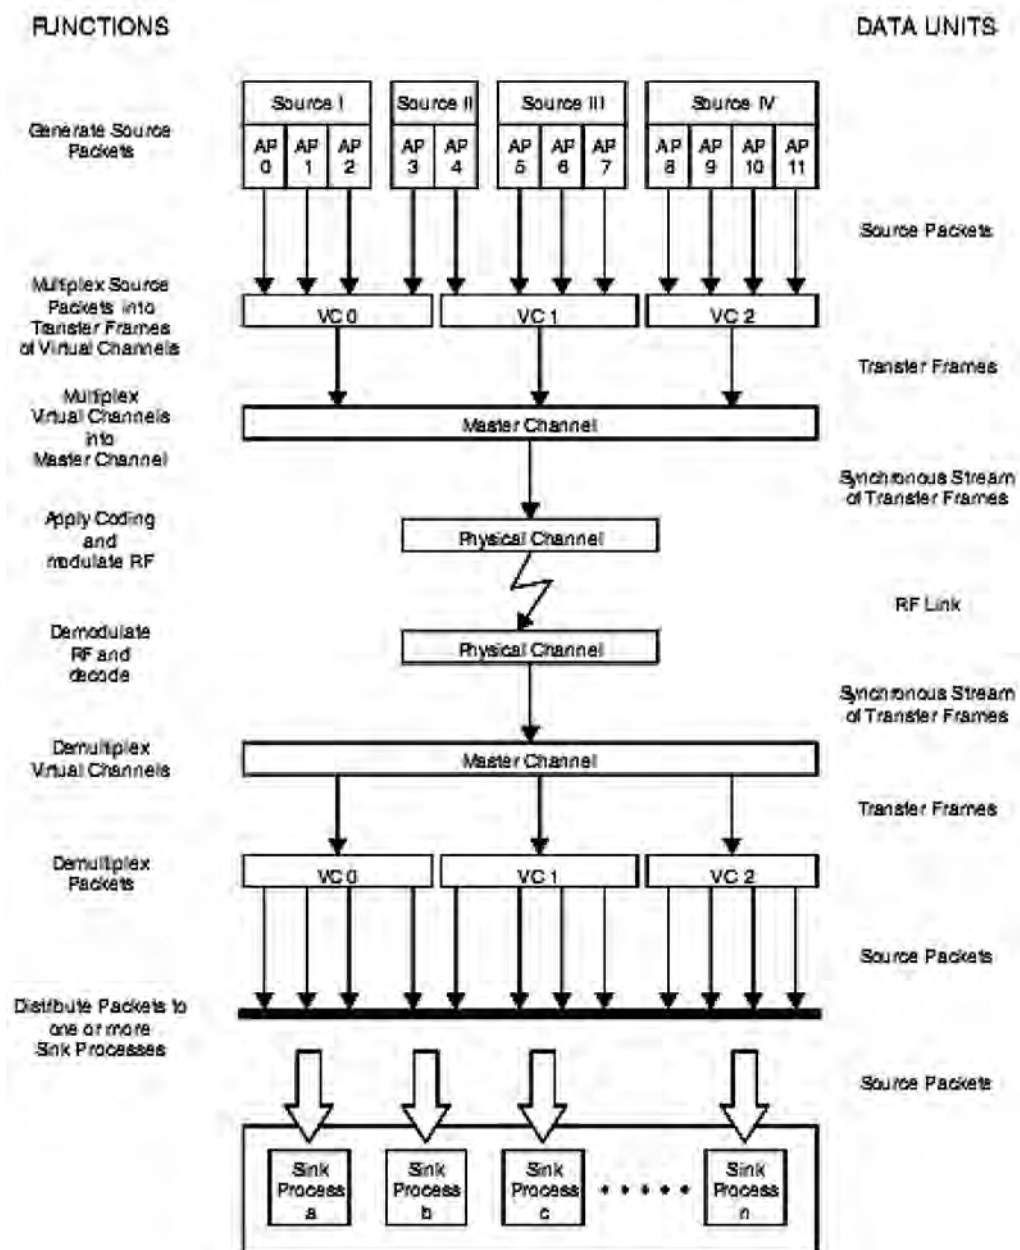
FUNCTIONS

DATA UNITS

Generate Source Packets

Source I

AP 0

AP 1

AP 2

Source II

AP 3

AP 4

Source III

AP 5

AP 6

AP 7

Source IV

AP 8

AP 9

AP 10

AP 11

Source Packets

Multiplex Source Packets into Transfer Frames of Virtual Channels

VC 0

VC 1

VC 2

Transfer Frames

Multiplex Virtual Channels into Master Channel

Master Channel

Synchronous Stream of Transfer Frames

Apply Coding and modulate RF

Physical Channel

RF Link

Demodulate RF and decode

Physical Channel

Synchronous Stream of Transfer Frames

Demultiplex Virtual Channels

Master Channel

Transfer Frames

Demultiplex Packets

VC 0

VC 1

VC 2

Source Packets

Distribute Packets to one or more Sink Processes

Source Packets

Sink Process a

Sink Process b

Sink Process c

• • • • •

Sink Process n